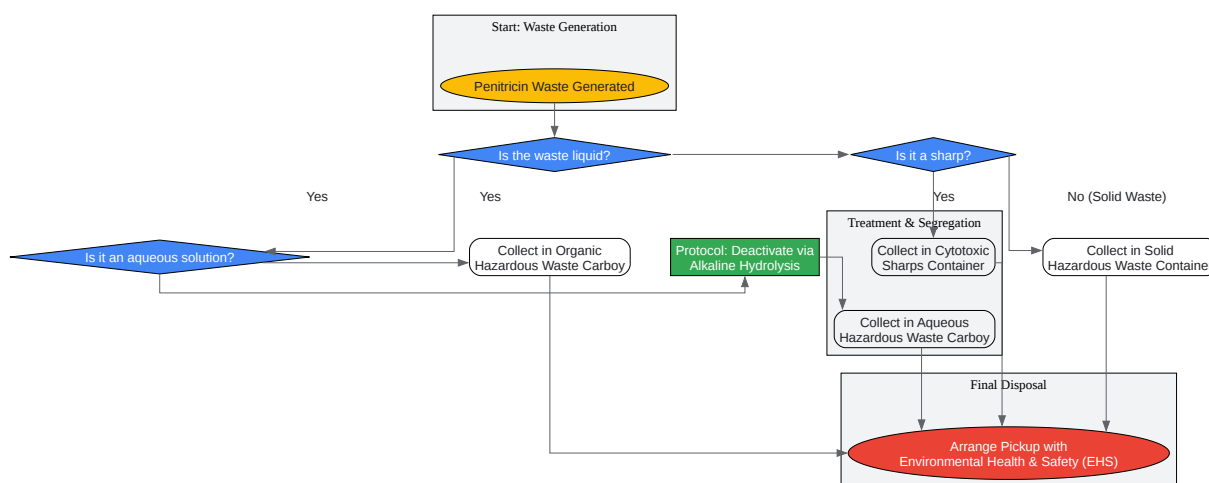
Start: Waste Generation

Penitricin Waste Generated

Is the waste liquid?

Is it a sharp?

Yes

Yes

Yes

No (Solid Waste)

Treatment & Segregation

Is it an aqueous solution?

Collect in Organic Hazardous Waste Carboy

Protocol: Deactivate via Alkaline Hydrolysis

Collect in Cytotoxic Sharps Container

Collect in Solid Hazardous Waste Containe

Collect in Aqueous Hazardous Waste Carboy

Final Disposal

Arrange Pickup with Environmental Health & Safety (EHS)